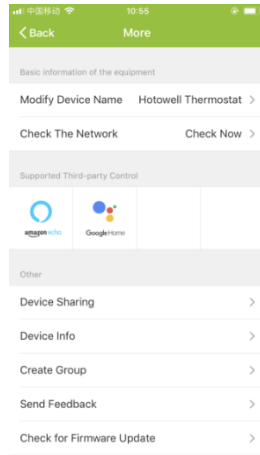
中国移动 10:55

< Back More

Basic information of the equipment

Modify Device Name Hotowell Thermostat >

Check The Network Check Now >

Supported Third-party Control

amazon echo

Google Home

Other

Device Sharing >

Device Info >

Create Group >

Send Feedback >

Check for Firmware Update >